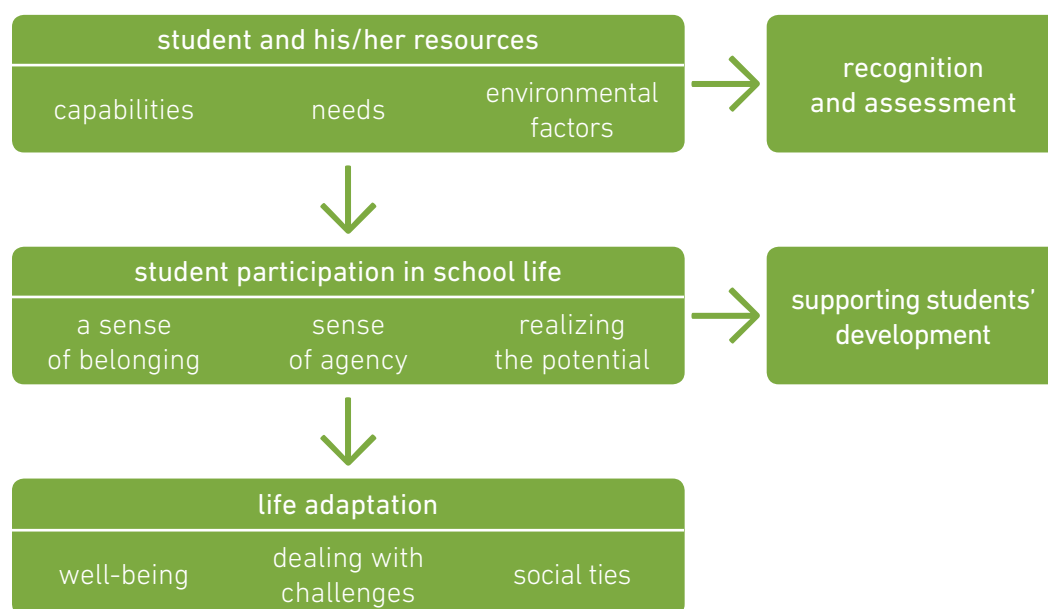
student and his/her resources

capabilities

needs

environmental factors

recognition and assessment

student participation in school life

a sense of belonging

sense of agency

realizing the potential

supporting students' development

life adaptation

well-being

dealing with challenges

social ties